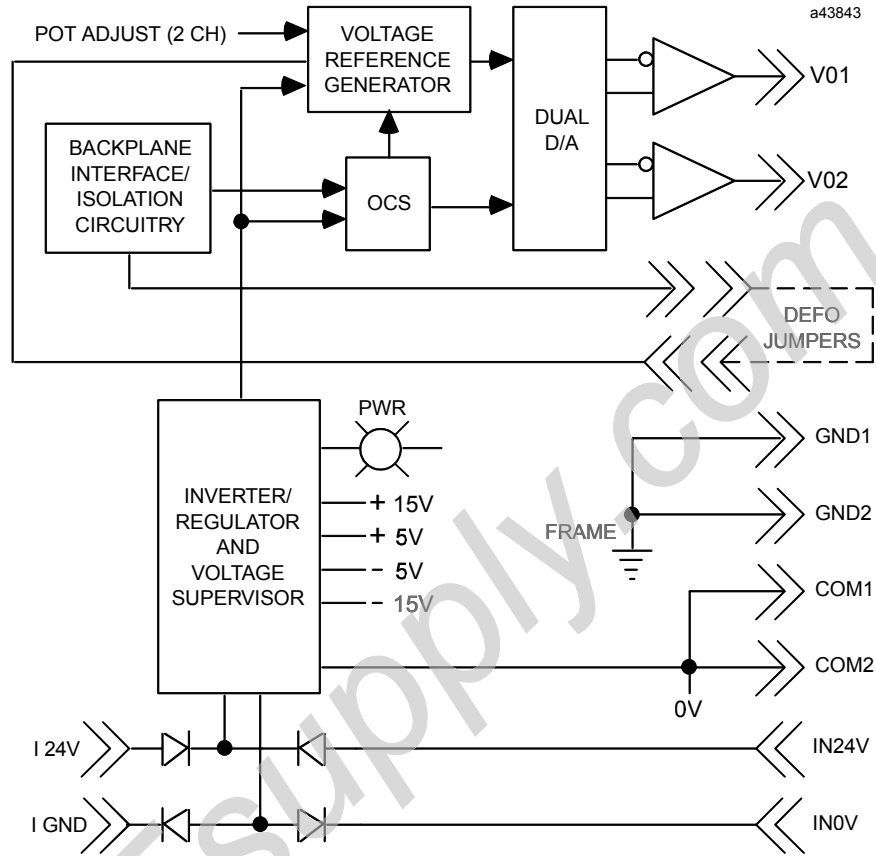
a43843

POT ADJUST (2 CH)

VOLTAGE REFERENCE GENERATOR

DUAL D/A

V01

V02

BACKPLANE INTERFACE/ ISOLATION CIRCUITRY

OCS

DEFO JUMPERS

PWR

GND1

INVERTER/ REGULATOR AND VOLTAGE SUPERVISOR

+ 15V
+ 5V
- 5V
- 15V

FRAME

GND2

COM1

COM2

0V

I 24V

IN24V

I GND

IN0V

tsupply.com